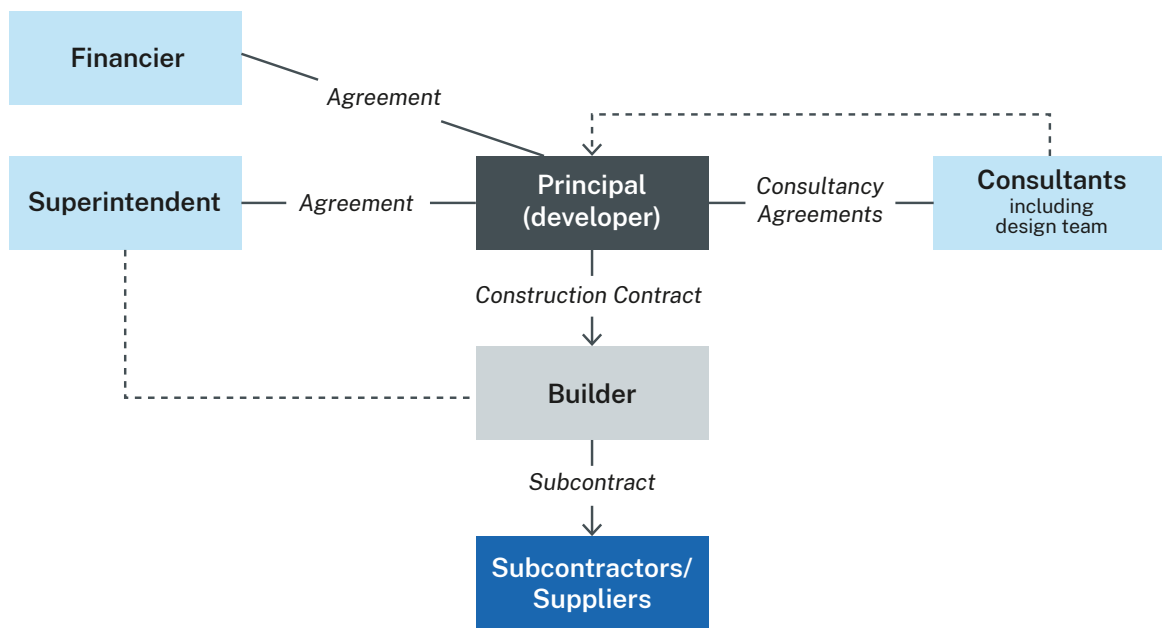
Financier

Agreement

Superintendent

Agreement

Principal (developer)

Consultancy Agreements

Consultants including design team

Construction Contract

Builder

Subcontract

Subcontractors/ Suppliers